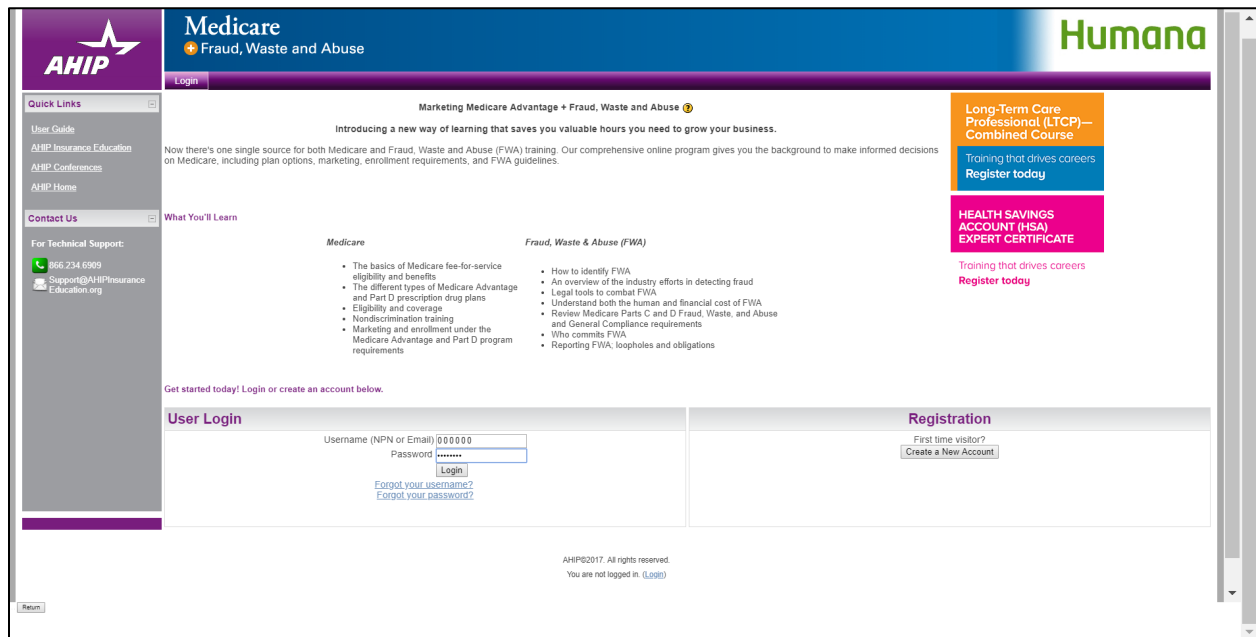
AHIP

Medicare
+ Fraud, Waste and Abuse

Humana

Login

Quick Links

User Guide
AHIP Insurance Education
AHIP Conferences
AHIP Home

Contact Us

For Technical Support:

866.234.6909
Support@AHIPInsuranceEducation.org

Marketing Medicare Advantage + Fraud, Waste and Abuse

Introducing a new way of learning that saves you valuable hours you need to grow your business.

Now there's one single source for both Medicare and Fraud, Waste and Abuse (FWA) training. Our comprehensive online program gives you the background to make informed decisions on Medicare, including plan options, marketing, enrollment requirements, and FWA guidelines.

What You'll Learn

Medicare

- The basics of Medicare fee-for-service eligibility and benefits
- The different types of Medicare Advantage and Part D prescription drug plans
- Eligibility and coverage
- Nondiscrimination training
- Marketing and enrollment under the Medicare Advantage and Part D program requirements

Fraud, Waste & Abuse (FWA)

- How to identify FWA
- An overview of the industry efforts in detecting fraud
- Legal tools to combat FWA
- Understand both the human and financial cost of FWA
- Review Medicare Parts C and D Fraud, Waste, and Abuse and General Compliance requirements
- Who commits FWA
- Reporting FWA; loopholes and obligations

Long-Term Care Professional (LTCP)—Combined Course
Training that drives careers
Register today

HEALTH SAVINGS ACCOUNT (HSA) EXPERT CERTIFICATE
Training that drives careers
Register today

Get started today! Login or create an account below.

User Login

Username (NPN or Email) 000000
Password ••••••••
Login
Forgot your username?
Forgot your password?

Registration

First time visitor?
Create a New Account

AHIP©2017. All rights reserved.
You are not logged in. (Login)

Return